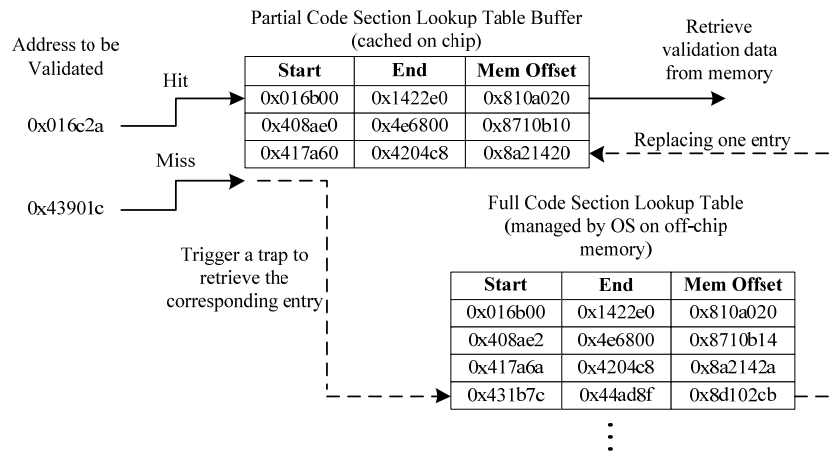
Partial Code Section Lookup Table Buffer
(cached on chip)

Address to be Validated

Hit

| Start | End | Mem Offset |
|---|---|---|
| 0x016b00 | 0x1422e0 | 0x810a020 |
| 0x408ae0 | 0x4e6800 | 0x8710b10 |
| 0x417a60 | 0x4204c8 | 0x8a21420 |

Retrieve validation data from memory

0x016c2a

Replacing one entry

Miss

0x43901c

Full Code Section Lookup Table
(managed by OS on off-chip memory)

Trigger a trap to retrieve the corresponding entry

| Start | End | Mem Offset |
|---|---|---|
| 0x016b00 | 0x1422e0 | 0x810a020 |
| 0x408ae2 | 0x4e6800 | 0x8710b14 |
| 0x417a6a | 0x4204c8 | 0x8a2142a |
| 0x431b7c | 0x44ad8f | 0x8d102cb |